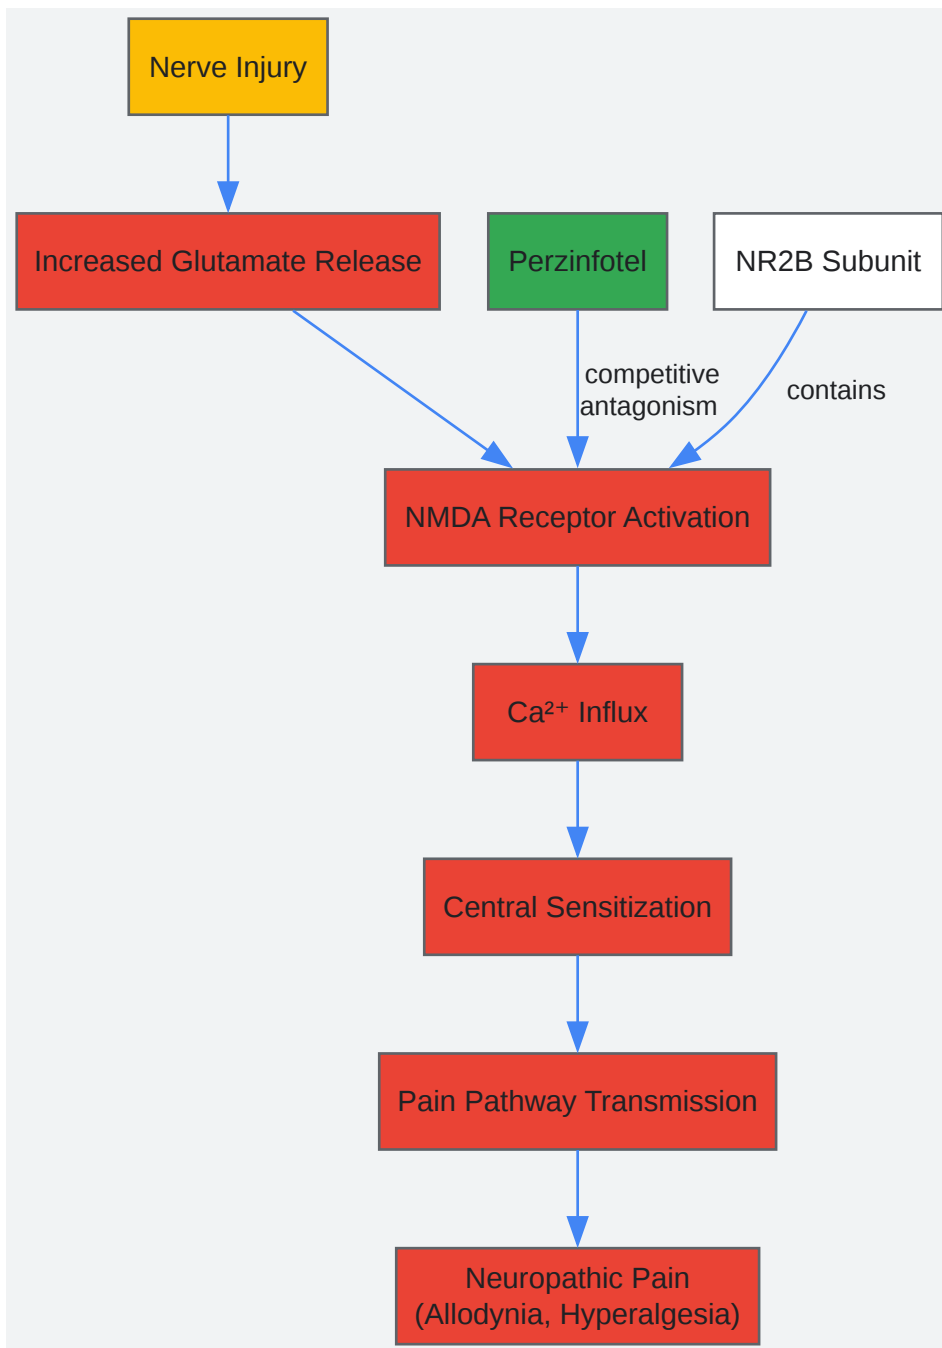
Nerve Injury

Increased Glutamate Release

Perzinfotel

NR2B Subunit

competitive antagonism

contains

NMDA Receptor Activation

$Ca^{2+}$ Influx

Central Sensitization

Pain Pathway Transmission

Neuropathic Pain (Allodynia, Hyperalgesia)